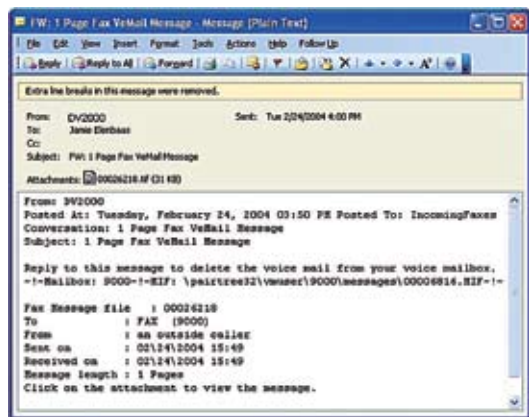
FW: 1 Page Fax VeMail Message - Message (Plain Text)

File Edit View Insert Format Tools Actions Help Follow Up

Reply | Reply to All | Forward

Extra line breaks in this message were removed.

From: DV2000
To: Jamie Elenbaas
Cc:
Subject: FW: 1 Page Fax VeMail Message

Sent: Tue 2/24/2004 4:00 PM

Attachments: 00026218.tif (31 KB)

From: DV2000
Posted At: Tuesday, February 24, 2004 03:50 PM Posted To: IncomingFaxes
Conversation: 1 Page Fax VeMail Message
Subject: 1 Page Fax VeMail Message

Reply to this message to delete the voice mail from your voice mailbox.
-!-Mailbox: 9000-!-HIF: \pairtree32\vmuser\9000\messages\00006816.HIF-!-

Fax Message file : 00026218
To : FAX (9000)
From : an outside caller
Sent on : 02\24\2004 15:49
Received on : 02\24\2004 15:49
Message length : 1 Pages
Click on the attachment to view the message.